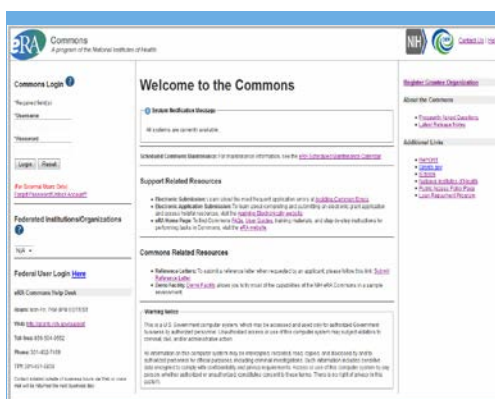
eRA Commons
A program of the National Institutes of Health

NIH

Contact Us | He

Commons Login

*Required field(s)

*Username

*Password

Login Reset

(For External Users Only)
Forgot Password/Unlock account?

Federated Institutions/Organizations

N/A

Federal User Login Here

eRA Commons Help Desk

Hours: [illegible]

Web: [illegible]

Toll-free: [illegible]

Phone: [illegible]

TTY: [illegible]

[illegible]

Welcome to the Commons

System Notification Message

All systems are currently available.

Scheduled Commons Maintenance: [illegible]

Support Related Resources

Electronic Submission: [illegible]

Electronic Application Submission: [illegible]

eRA Home Page: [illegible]

Commons Related Resources

Reference Letters: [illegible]

Demo Facility: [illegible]

Warning Notice

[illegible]

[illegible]

Register Grantee Organization

About the Commons

Frequently Asked Questions
Latest Release Notes

Additional Links

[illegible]
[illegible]
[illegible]
National Institutes of Health
Public Access Policy Page
Loan Repayment Program